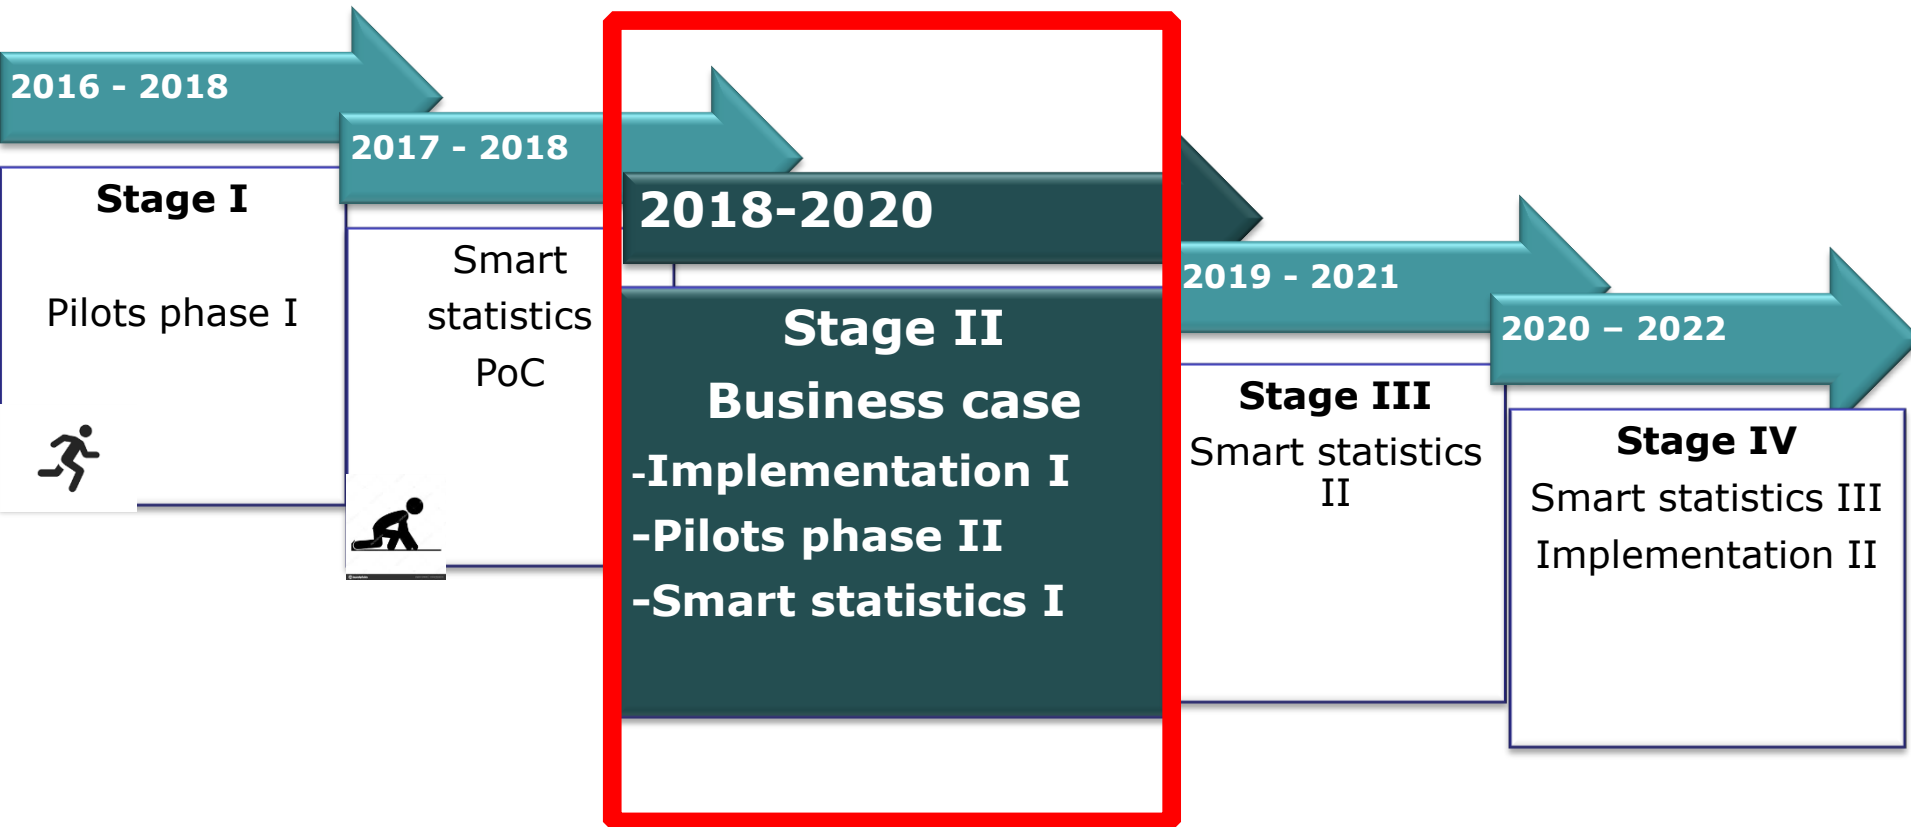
2016 - 2018

Stage I

Pilots phase I

2017 - 2018

Smart statistics PoC

2018-2020

Stage II

Business case

-Implementation I

-Pilots phase II

-Smart statistics I

2019 - 2021

Stage III

Smart statistics II

2020 – 2022

Stage IV

Smart statistics III

Implementation II